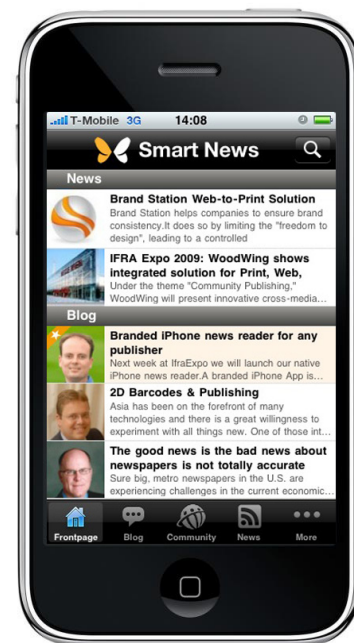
T-Mobile 3G 14:08

Smart News

News

Brand Station Web-to-Print Solution
Brand Station helps companies to ensure brand consistency.It does so by limiting the "freedom to design", leading to a controlled

IFRA Expo 2009: WoodWing shows integrated solution for Print, Web,
Under the theme "Community Publishing," WoodWing will present innovative cross-media...

Blog

Branded iPhone news reader for any publisher
Next week at IfraExpo we will launch our native iPhone news reader.A branded iPhone App is...

2D Barcodes & Publishing
Asia has been on the forefront of many technologies and there is a great willingness to experiment with all things new. One of those int...

The good news is the bad news about newspapers is not totally accurate
Sure big, metro newspapers in the U.S. are experiencing challenges in the current economic...

Frontpage Blog Community News More